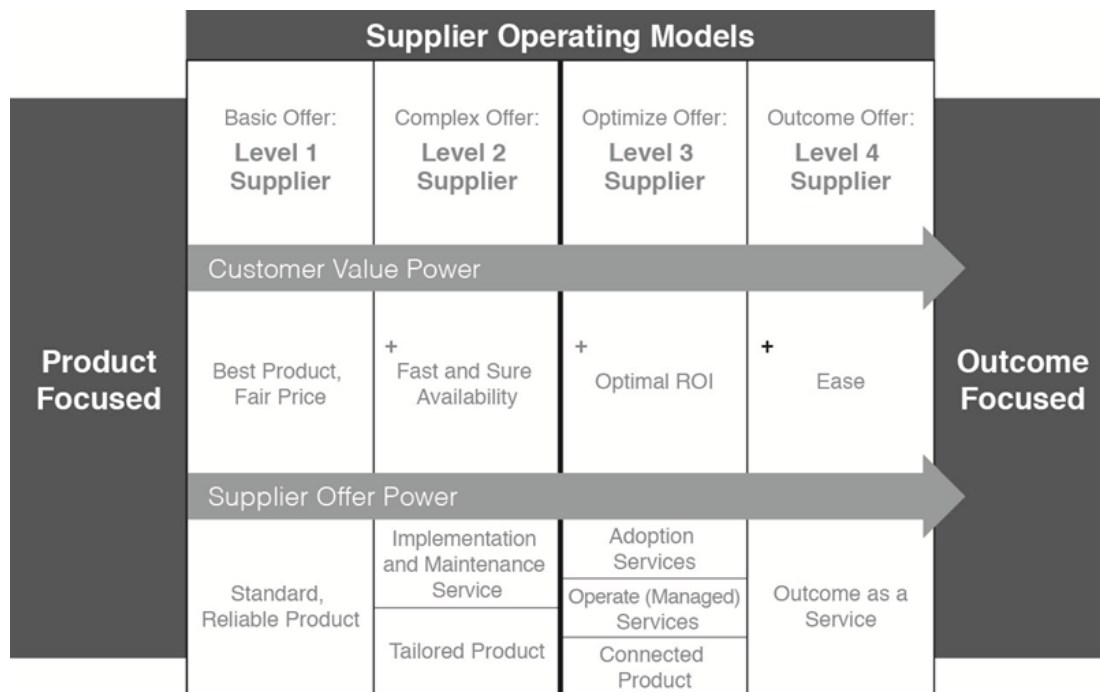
Supplier Operating Models

Product Focused

| Basic Offer: Level 1 Supplier | Complex Offer: Level 2 Supplier | Optimize Offer: Level 3 Supplier | Outcome Offer: Level 4 Supplier |
|---|---|---|---|

Customer Value Power

| Best Product, Fair Price | + Fast and Sure Availability | + Optimal ROI | + Ease |
|---|---|---|---|

Supplier Offer Power

| Standard, Reliable Product | Implementation and Maintenance Service | Adoption Services | Outcome as a Service |
|---|---|---|---|
| | Tailored Product | Operate (Managed) Services | |
| | | Connected Product | |

Outcome Focused